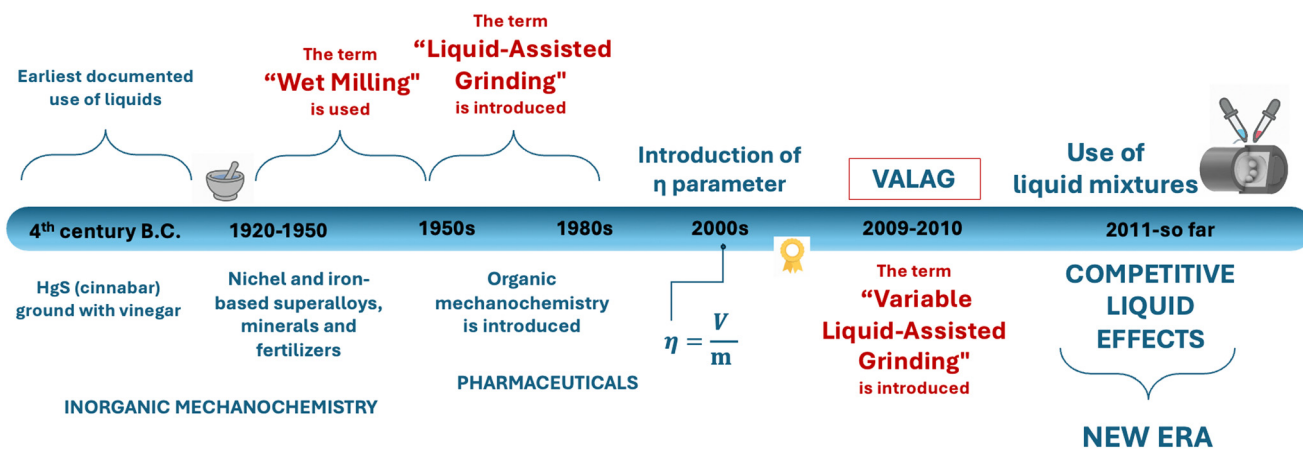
Earliest documented use of liquids

The term "Wet Milling" is used

The term "Liquid-Assisted Grinding" is introduced

Introduction of η parameter

VALAG

Use of liquid mixtures

4th century B.C.

1920-1950

1950s

1980s

2000s

2009-2010

2011-so far

HgS (cinnabar) ground with vinegar

Nichel and iron-based superalloys, minerals and fertilizers

Organic mechanochemistry is introduced

$\eta = \frac{V}{m}$

The term "Variable Liquid-Assisted Grinding" is introduced

COMPETITIVE LIQUID EFFECTS

PHARMACEUTICALS

INORGANIC MECHANOCHEMISTRY

NEW ERA